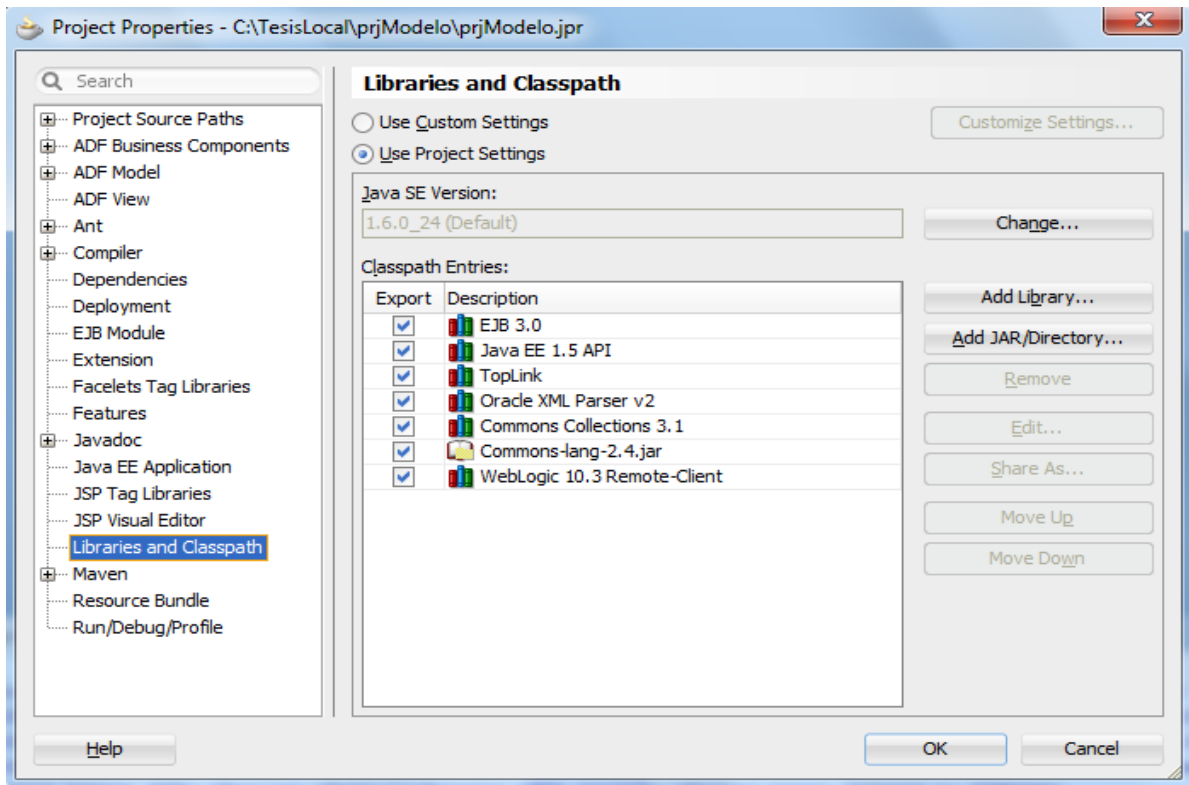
Project Properties - C:\TesisLocal\prjModelo\prjModelo.jpr

Search

Project Source Paths
ADF Business Components
ADF Model
ADF View
Ant
Compiler
Dependencies
Deployment
EJB Module
Extension
Facelets Tag Libraries
Features
Javadoc
Java EE Application
JSP Tag Libraries
JSP Visual Editor
Libraries and Classpath
Maven
Resource Bundle
Run/Debug/Profile

Libraries and Classpath

Use Custom Settings
Use Project Settings
Customize Settings...

Java SE Version:
1.6.0_24 (Default)
Change...

Classpath Entries:

| Export | Description |
|---|---|
| ✓ | EJB 3.0 |
| ✓ | Java EE 1.5 API |
| ✓ | TopLink |
| ✓ | Oracle XML Parser v2 |
| ✓ | Commons Collections 3.1 |
| ✓ | Commons-lang-2.4.jar |
| ✓ | WebLogic 10.3 Remote-Client |

Add Library...
Add JAR/Directory...
Remove
Edit...
Share As...
Move Up
Move Down

Help
OK
Cancel